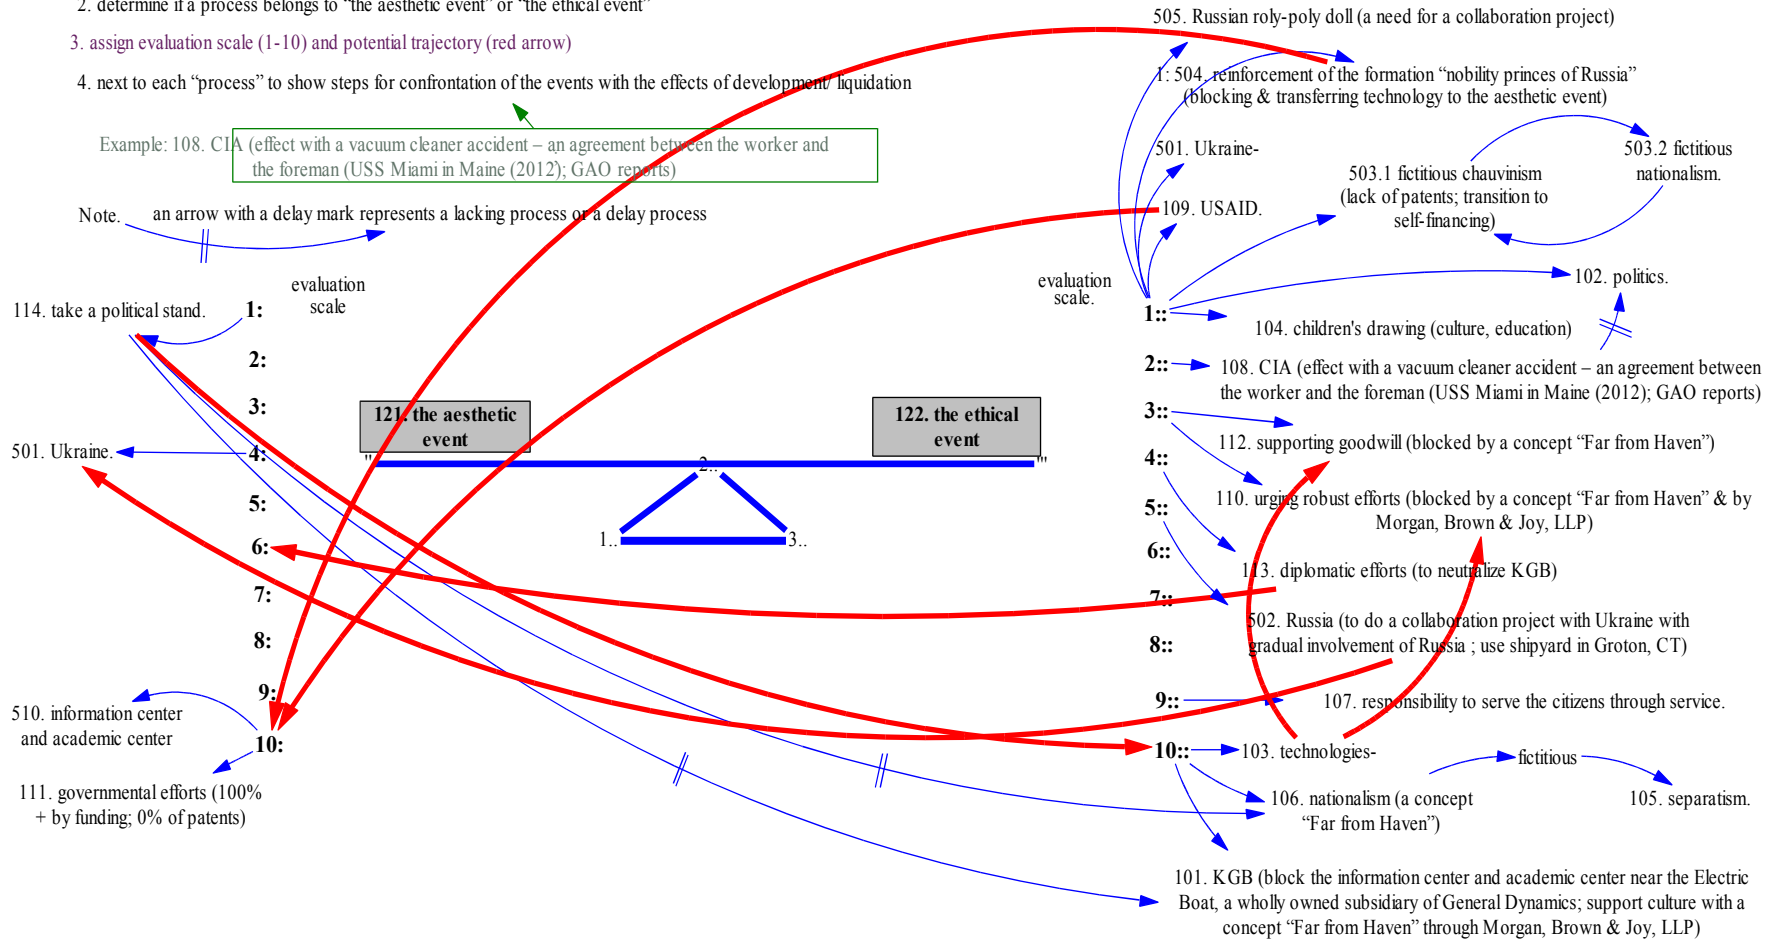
2. determine if a process belongs to "the aesthetic event" or "the ethical event"

3. assign evaluation scale (1-10) and potential trajectory (red arrow)

4. next to each "process" to show steps for confrontation of the events with the effects of development/ liquidation

Example: 108. CIA (effect with a vacuum cleaner accident – an agreement between the worker and the foreman (USS Miami in Maine (2012); GAO reports)

Note. an arrow with a delay mark represents a lacking process or a delay process

evaluation scale

114. take a political stand.

1:
2:
3:
4:
5:
6:
7:
8:
9:
10:

501. Ukraine.

510. information center and academic center

111. governmental efforts (100% + by funding; 0% of patents)

121. the aesthetic event

122. the ethical event

2..
1..
3..

evaluation scale.

505. Russian roly-poly doll (a need for a collaboration project)

1: 504. reinforcement of the formation "nobility princes of Russia" (blocking & transferring technology to the aesthetic event)

501. Ukraine-

503.1 fictitious chauvinism (lack of patents; transition to self-financing)

503.2 fictitious nationalism.

109. USAID.

102. politics.

1::
104. children's drawing (culture, education)

2::
108. CIA (effect with a vacuum cleaner accident – an agreement between the worker and the foreman (USS Miami in Maine (2012); GAO reports)

3::
112. supporting goodwill (blocked by a concept "Far from Haven")

4::
110. urging robust efforts (blocked by a concept "Far from Haven" & by Morgan, Brown & Joy, LLP)

5::
6::
113. diplomatic efforts (to neutralize KGB)

7::
502. Russia (to do a collaboration project with Ukraine with gradual involvement of Russia ; use shipyard in Groton, CT)

8::
9::
107. responsibility to serve the citizens through service.

10::
103. technologies-

fictitious

105. separatism.

106. nationalism (a concept "Far from Haven")

101. KGB (block the information center and academic center near the Electric Boat, a wholly owned subsidiary of General Dynamics; support culture with a concept "Far from Haven" through Morgan, Brown & Joy, LLP)